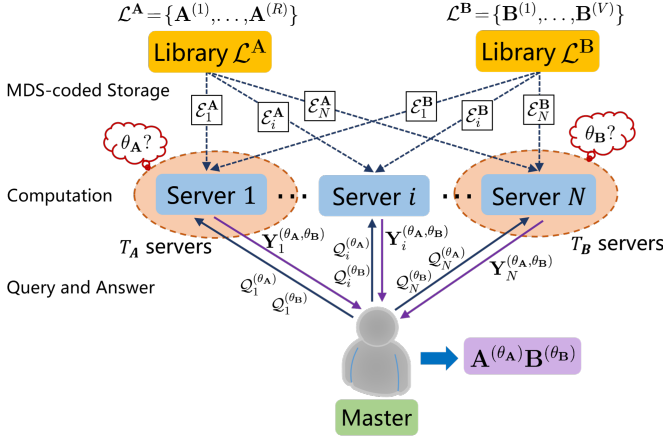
$\mathcal{L}^{\mathbf{A}} = \{\mathbf{A}^{(1)}, \ldots, \mathbf{A}^{(R)}\}$

$\mathcal{L}^{\mathbf{B}} = \{\mathbf{B}^{(1)}, \ldots, \mathbf{B}^{(V)}\}$

Library $\mathcal{L}^{\mathbf{A}}$

Library $\mathcal{L}^{\mathbf{B}}$

MDS-coded Storage

$\mathcal{E}_1^{\mathbf{A}}$ $\mathcal{E}_i^{\mathbf{A}}$ $\mathcal{E}_N^{\mathbf{A}}$ $\mathcal{E}_1^{\mathbf{B}}$ $\mathcal{E}_i^{\mathbf{B}}$ $\mathcal{E}_N^{\mathbf{B}}$

$\theta_{\mathbf{A}}$?

$\theta_{\mathbf{B}}$?

Computation

Server 1

Server $i$

Server $N$

$T_{\boldsymbol{A}}$ servers

$T_{\boldsymbol{B}}$ servers

$\mathbf{Y}_1^{(\theta_{\mathbf{A}},\theta_{\mathbf{B}})}$

$\mathbf{Y}_i^{(\theta_{\mathbf{A}},\theta_{\mathbf{B}})}$

$\mathbf{Y}_N^{(\theta_{\mathbf{A}},\theta_{\mathbf{B}})}$

$\mathcal{Q}_i^{(\theta_{\mathbf{A}})}$ $\mathcal{Q}_i^{(\theta_{\mathbf{B}})}$

$\mathcal{Q}_N^{(\theta_{\mathbf{A}})}$ $\mathcal{Q}_N^{(\theta_{\mathbf{B}})}$

Query and Answer

$\mathcal{Q}_1^{(\theta_{\mathbf{A}})}$ $\mathcal{Q}_1^{(\theta_{\mathbf{B}})}$

$\mathbf{A}^{(\theta_{\mathbf{A}})}\mathbf{B}^{(\theta_{\mathbf{B}})}$

Master